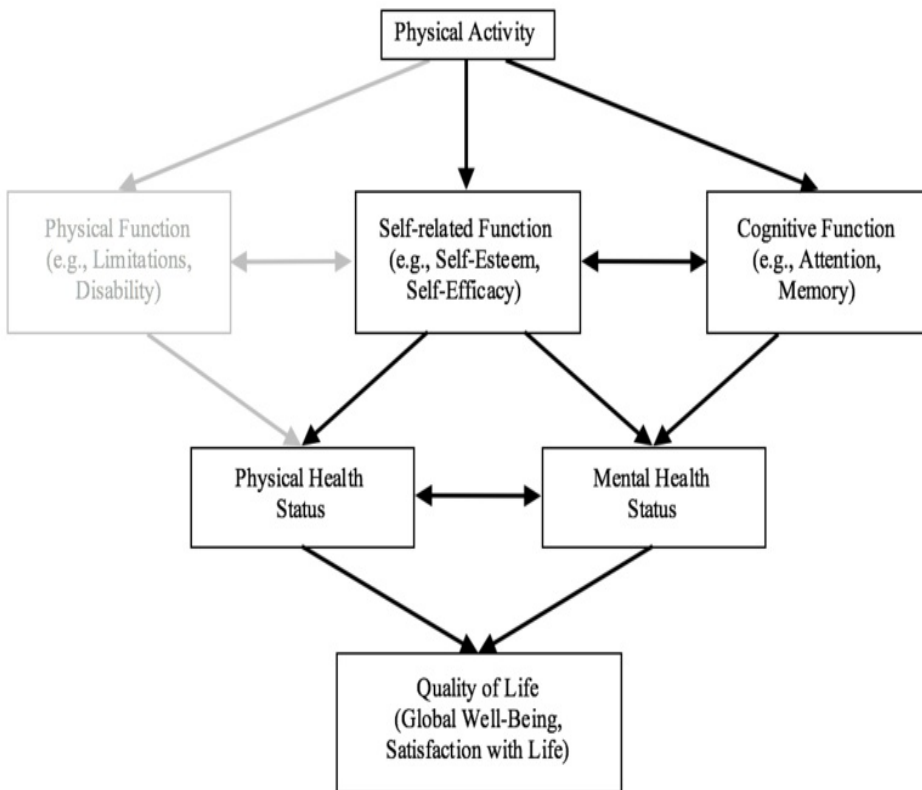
Physical Activity

Physical Function (e.g., Limitations, Disability)

Self-related Function (e.g., Self-Esteem, Self-Efficacy)

Cognitive Function (e.g., Attention, Memory)

Physical Health Status

Mental Health Status

Quality of Life (Global Well-Being, Satisfaction with Life)